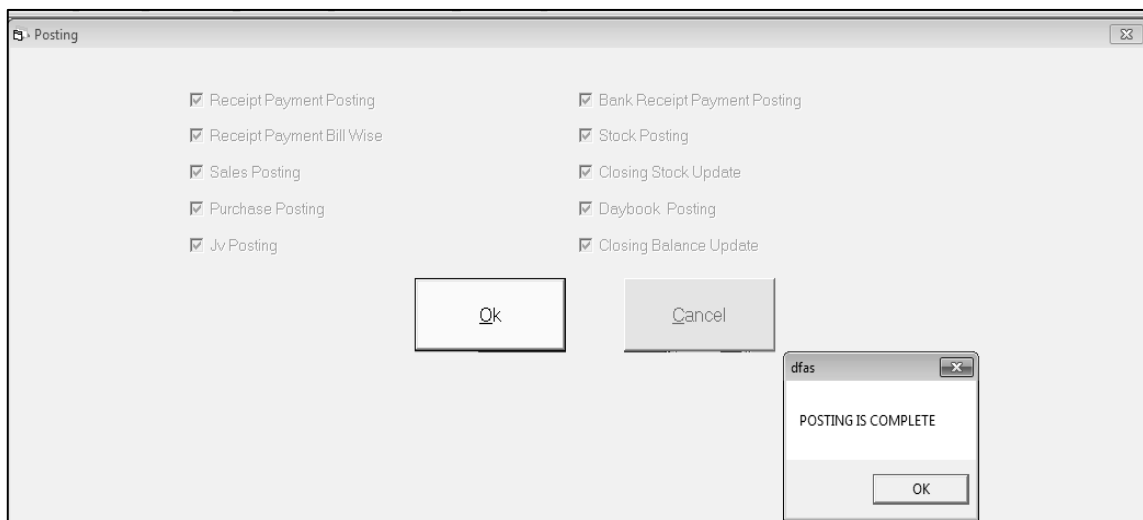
Posting

☑ Receipt Payment Posting
☑ Receipt Payment Bill Wise
☑ Sales Posting
☑ Purchase Posting
☑ Jv Posting

☑ Bank Receipt Payment Posting
☑ Stock Posting
☑ Closing Stock Update
☑ Daybook Posting
☑ Closing Balance Update

Ok

Cancel

dfas

POSTING IS COMPLETE

OK